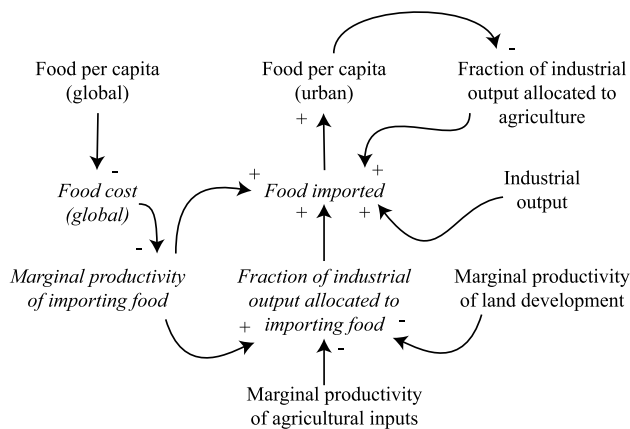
Food per capita (global)

-

Food cost (global)

-

Marginal productivity of importing food

Food per capita (urban)

+

-

Fraction of industrial output allocated to agriculture

+

+

Food imported

+

+

Industrial output

Fraction of industrial output allocated to importing food

+

-

-

Marginal productivity of land development

Marginal productivity of agricultural inputs